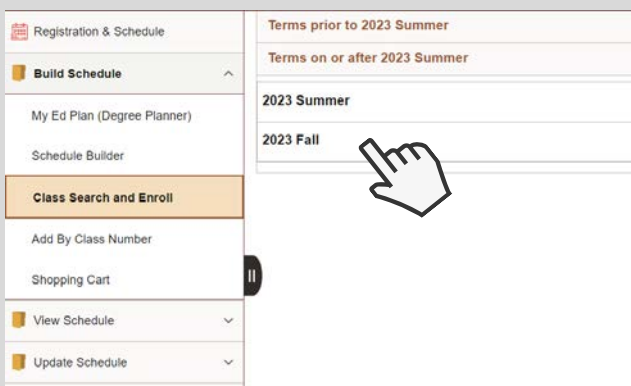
Registration & Schedule

Build Schedule

My Ed Plan (Degree Planner)

Schedule Builder

Class Search and Enroll

Add By Class Number

Shopping Cart

View Schedule

Update Schedule

Terms prior to 2023 Summer

Terms on or after 2023 Summer

2023 Summer

2023 Fall